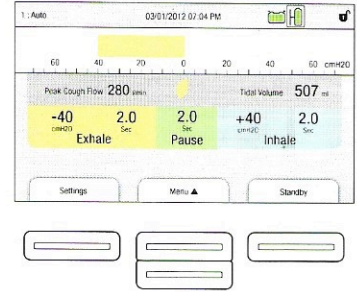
1 : Auto

03/01/2012 07:04 PM

60 40 20 0 20 40 60 cmH20

Peak Cough Flow 280 l/min

Tidal Volume 507 ml

| -40 cmH20 | 2.0 Sec | 2.0 Sec | +40 cmH20 | 2.0 Sec |
|---|---|---|---|---|
| Exhale | | Pause | Inhale | |

Settings

Menu ▲

Standby